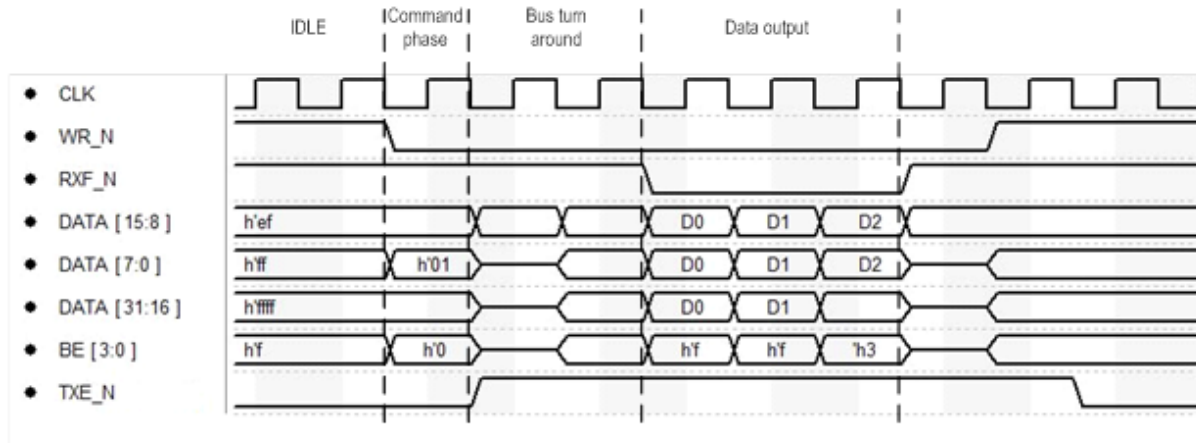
IDLE

Command phase

Bus turn around

Data output

CLK

WR_N

RXF_N

DATA [15:8]

DATA [7:0]

DATA [31:16]

BE [3:0]

TXE_N

h'ef

D0

D1

D2

h'ff

h'01

D0

D1

D2

h'ffff

D0

D1

h'f

h'0

h'f

h'f

'h3